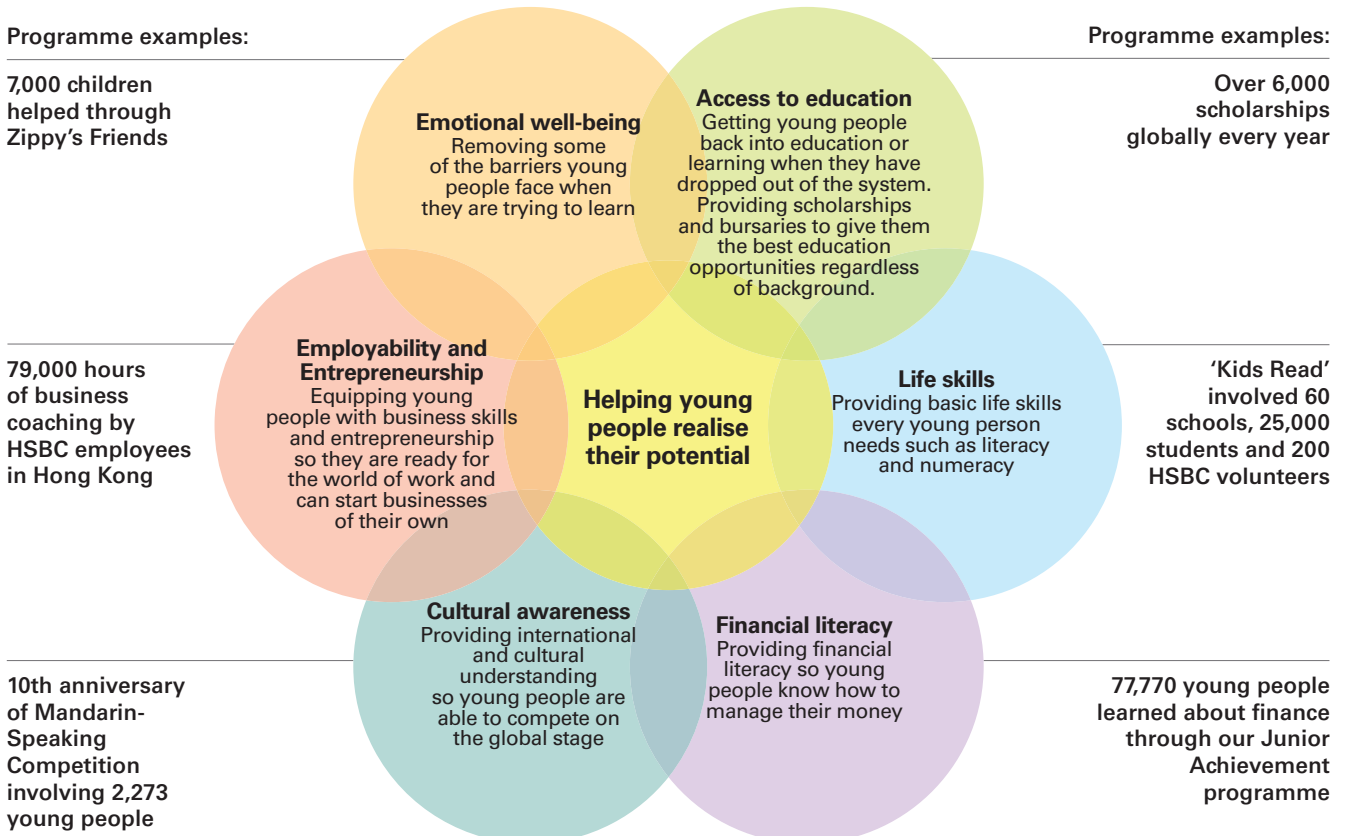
Programme examples:

7,000 children helped through Zippy's Friends

79,000 hours of business coaching by HSBC employees in Hong Kong

10th anniversary of Mandarin-Speaking Competition involving 2,273 young people

Emotional well-being
Removing some of the barriers young people face when they are trying to learn

Access to education
Getting young people back into education or learning when they have dropped out of the system. Providing scholarships and bursaries to give them the best education opportunities regardless of background.

Employability and Entrepreneurship
Equipping young people with business skills and entrepreneurship so they are ready for the world of work and can start businesses of their own

Helping young people realise their potential

Life skills
Providing basic life skills every young person needs such as literacy and numeracy

Cultural awareness
Providing international and cultural understanding so young people are able to compete on the global stage

Financial literacy
Providing financial literacy so young people know how to manage their money

Programme examples:

Over 6,000 scholarships globally every year

'Kids Read' involved 60 schools, 25,000 students and 200 HSBC volunteers

77,770 young people learned about finance through our Junior Achievement programme